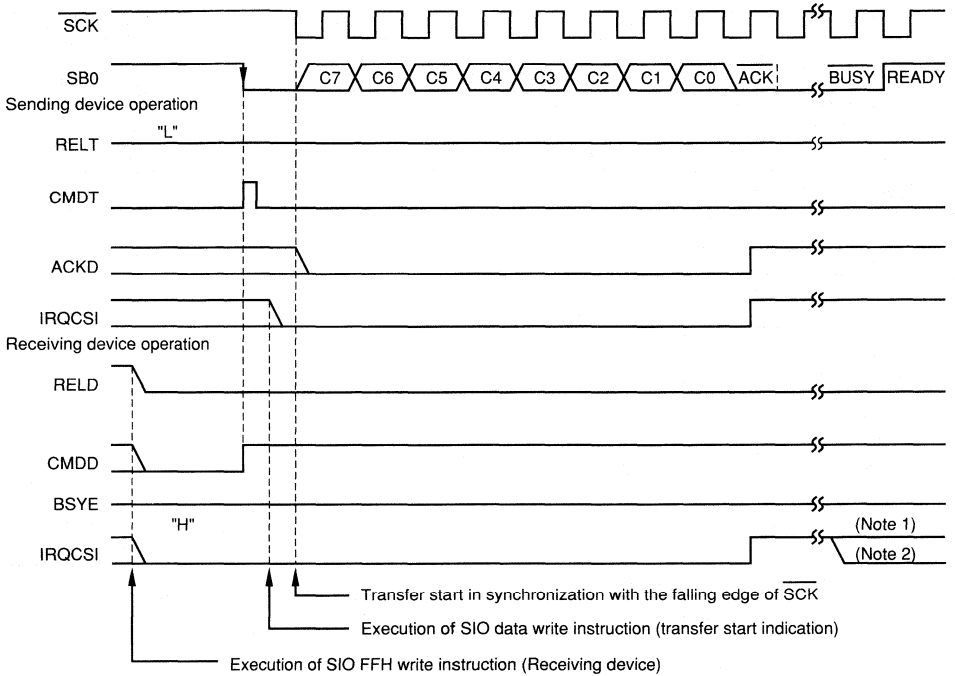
$\overline{SCK}$

SB0

C7 C6 C5 C4 C3 C2 C1 C0 $\overline{ACK}$

$\overline{BUSY}$ READY

Sending device operation

"L"

RELT

CMDT

ACKD

IRQCSI

Receiving device operation

RELD

CMDD

BSYE

"H"

IRQCSI

(Note 1)

(Note 2)

Transfer start in synchronization with the falling edge of $\overline{SCK}$

Execution of SIO data write instruction (transfer start indication)

Execution of SIO FFH write instruction (Receiving device)